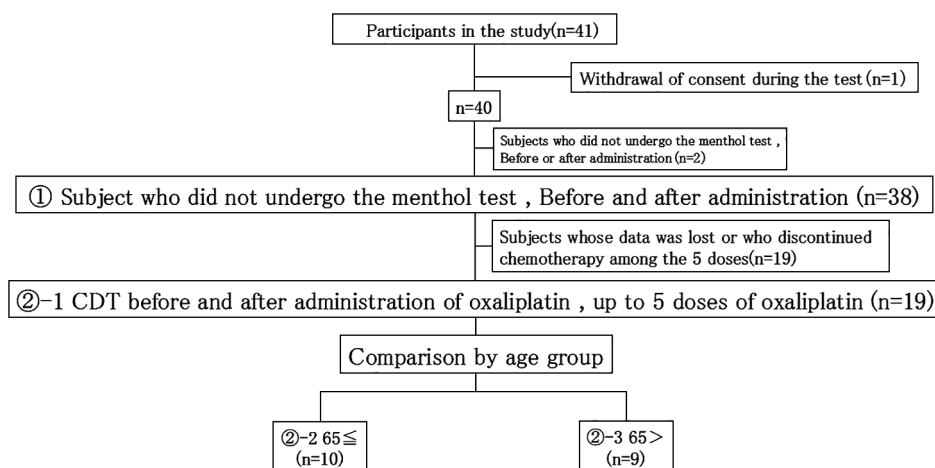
Participants in the study(n=41)

Withdrawal of consent during the test (n=1)

n=40

Subjects who did not undergo the menthol test , Before or after administration (n=2)

① Subject who did not undergo the menthol test , Before and after administration (n=38)

Subjects whose data was lost or who discontinued chemotherapy among the 5 doses(n=19)

②-1 CDT before and after administration of oxaliplatin , up to 5 doses of oxaliplatin (n=19)

Comparison by age group

②-2 65≦ (n=10)

②-3 65> (n=9)